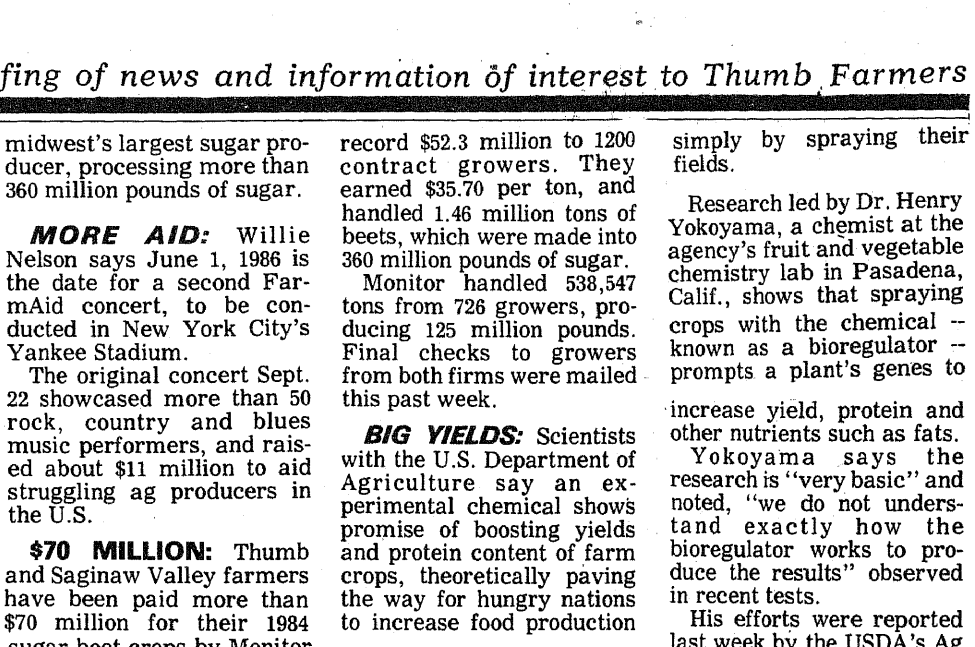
fing of news and information of interest to Thumb Farmers

midwest's largest sugar producer, processing more than 360 million pounds of sugar.

**MORE AID:** Willie Nelson says June 1, 1986 is the date for a second FarmAid concert, to be conducted in New York City's Yankee Stadium.

The original concert Sept. 22 showcased more than 50 rock, country and blues music performers, and raised about \$11 million to aid struggling ag producers in the U.S.

**\$70 MILLION:** Thumb and Saginaw Valley farmers have been paid more than \$70 million for their 1984 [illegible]

record \$52.3 million to 1200 contract growers. They earned \$35.70 per ton, and handled 1.46 million tons of beets, which were made into 360 million pounds of sugar.

Monitor handled 538,547 tons from 726 growers, producing 125 million pounds. Final checks to growers from both firms were mailed this past week.

**BIG YIELDS:** Scientists with the U.S. Department of Agriculture say an experimental chemical shows promise of boosting yields and protein content of farm crops, theoretically paving the way for hungry nations to increase food production

simply by spraying their fields.

Research led by Dr. Henry Yokoyama, a chemist at the agency's fruit and vegetable chemistry lab in Pasadena, Calif., shows that spraying crops with the chemical -- known as a bioregulator -- prompts a plant's genes to

increase yield, protein and other nutrients such as fats.

Yokoyama says the research is "very basic" and noted, "we do not understand exactly how the bioregulator works to produce the results" observed in recent tests.

His efforts were reported last week by the USDA's Ag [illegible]